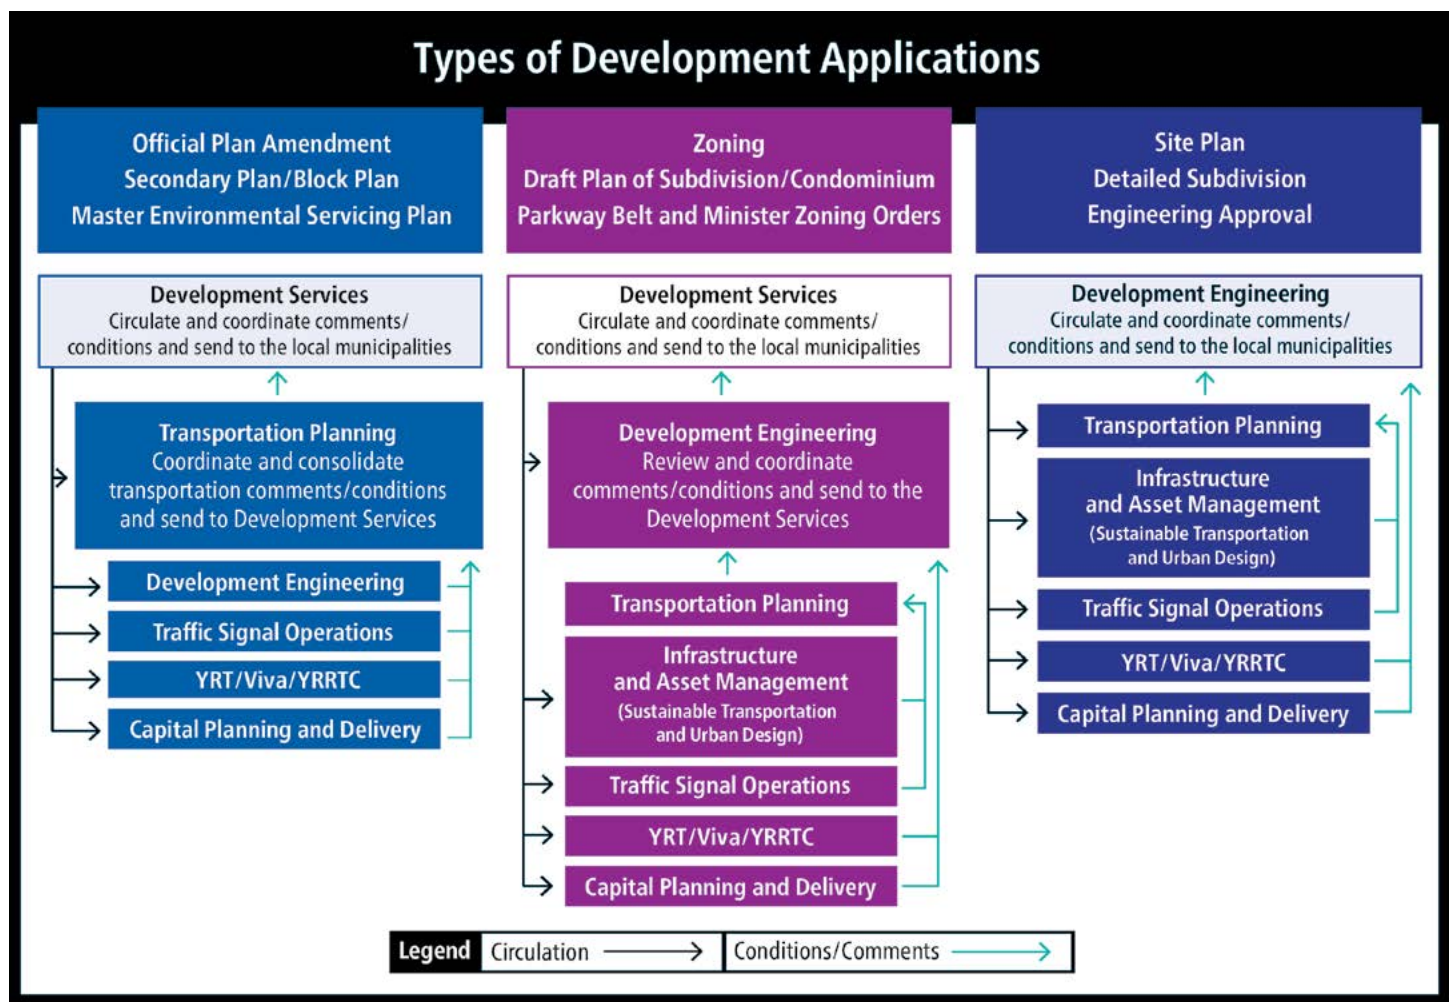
Types of Development Applications

Official Plan Amendment
Secondary Plan/Block Plan
Master Environmental Servicing Plan

Development Services
Circulate and coordinate comments/conditions and send to the local municipalities

Transportation Planning
Coordinate and consolidate transportation comments/conditions and send to Development Services

Development Engineering

Traffic Signal Operations

YRT/Viva/YRRTC

Capital Planning and Delivery

Zoning
Draft Plan of Subdivision/Condominium
Parkway Belt and Minister Zoning Orders

Development Services
Circulate and coordinate comments/conditions and send to the local municipalities

Development Engineering
Review and coordinate comments/conditions and send to the Development Services

Transportation Planning

Infrastructure and Asset Management
(Sustainable Transportation and Urban Design)

Traffic Signal Operations

YRT/Viva/YRRTC

Capital Planning and Delivery

Site Plan
Detailed Subdivision
Engineering Approval

Development Engineering
Circulate and coordinate comments/conditions and send to the local municipalities

Transportation Planning

Infrastructure and Asset Management
(Sustainable Transportation and Urban Design)

Traffic Signal Operations

YRT/Viva/YRRTC

Capital Planning and Delivery

Legend Circulation Conditions/Comments